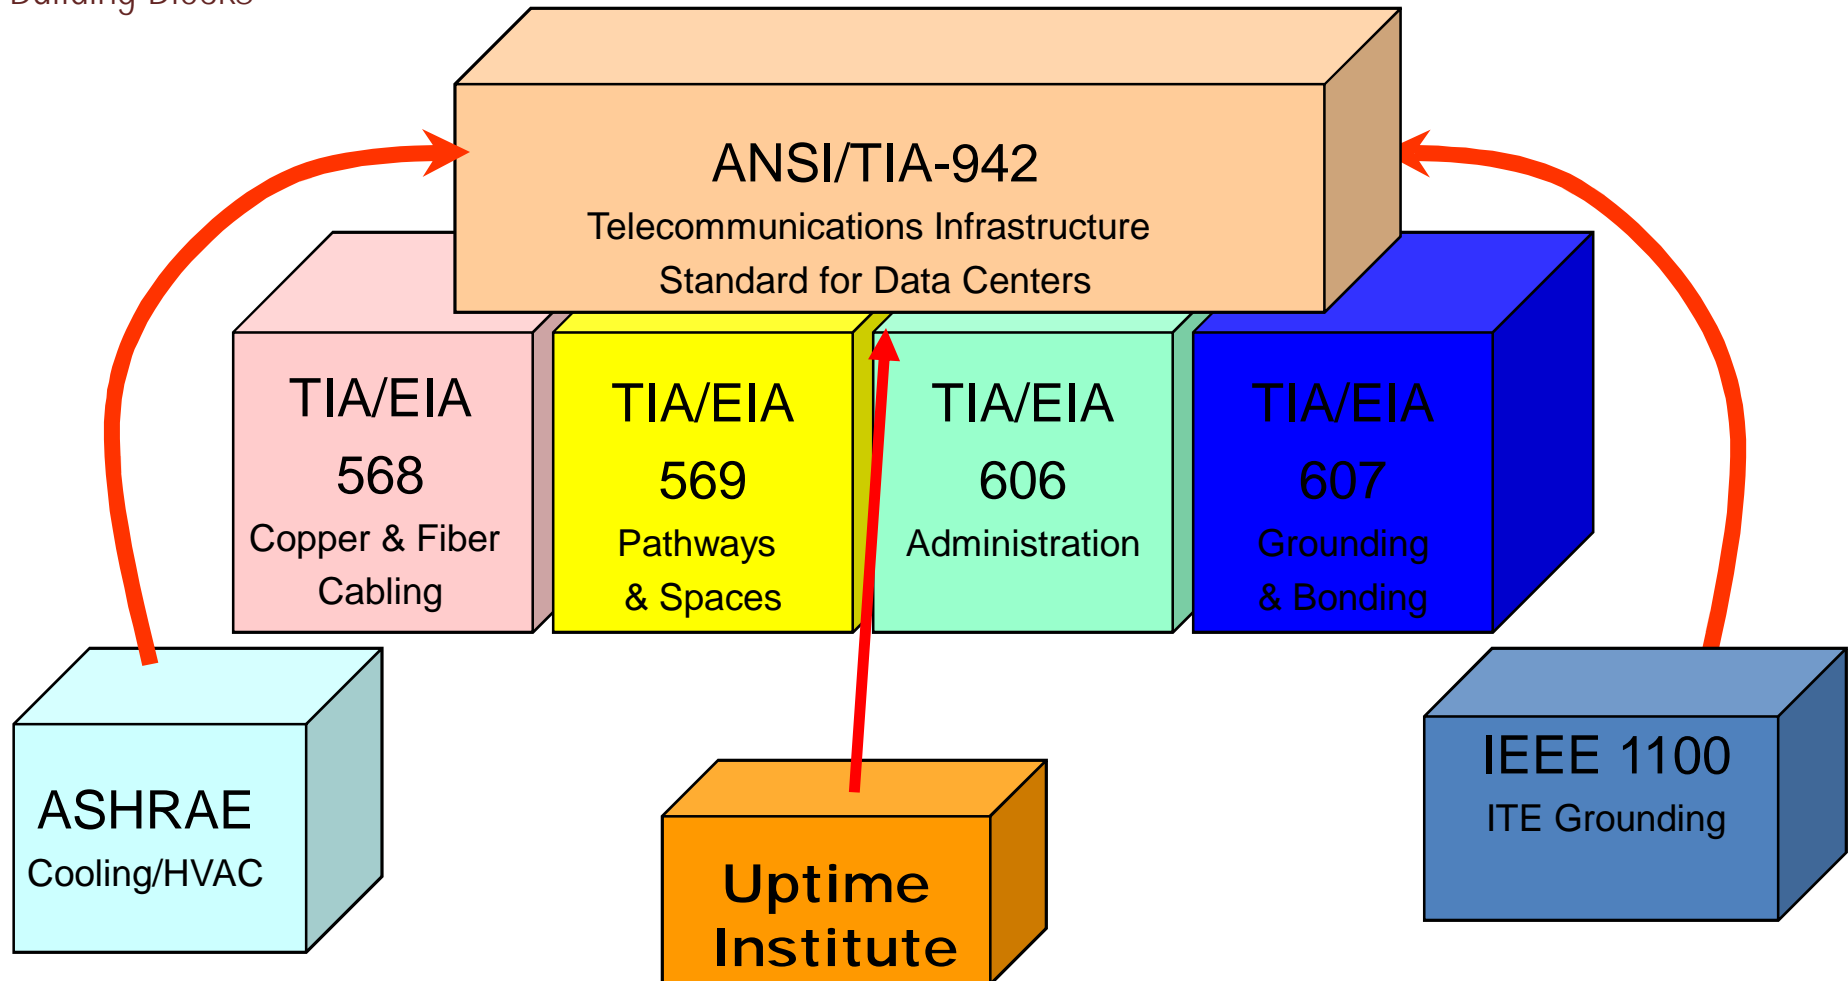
Building Blocks

ANSI/TIA-942
Telecommunications Infrastructure Standard for Data Centers

TIA/EIA 568
Copper & Fiber Cabling

TIA/EIA 569
Pathways & Spaces

TIA/EIA 606
Administration

TIA/EIA 607
Grounding & Bonding

ASHRAE
Cooling/HVAC

Uptime Institute

IEEE 1100
ITE Grounding